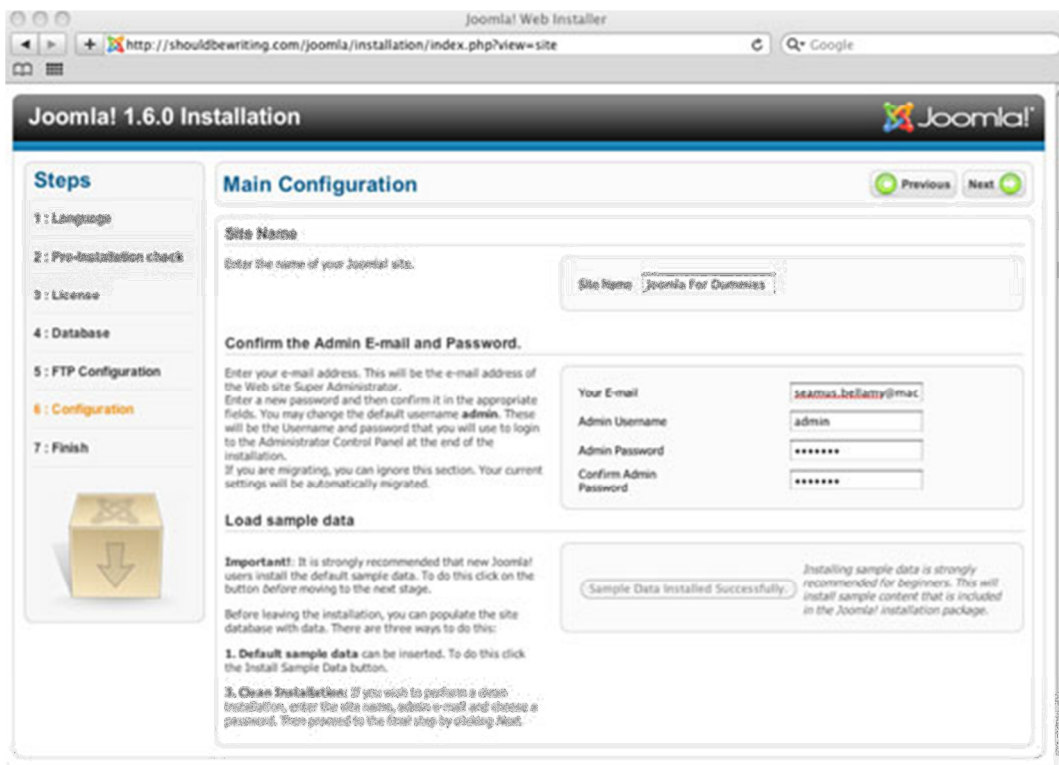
Joomla! Web Installer

http://shouldbewriting.com/joomla/installation/index.php?view=site

Google

Joomla! 1.6.0 Installation

Joomla!

Steps

1 : Language

2 : Pre-Installation check

3 : License

4 : Database

5 : FTP Configuration

6 : Configuration

7 : Finish

Main Configuration

Previous

Next

Site Name

Enter the name of your Joomla! site.

Site Name Joomla For Dummies

Confirm the Admin E-mail and Password.

Enter your e-mail address. This will be the e-mail address of the Web site Super Administrator.
Enter a new password and then confirm it in the appropriate fields. You may change the default username **admin**. These will be the Username and password that you will use to login to the Administrator Control Panel at the end of the installation.
If you are migrating, you can ignore this section. Your current settings will be automatically migrated.

Your E-mail seamus.bellamy@mac

Admin Username admin

Admin Password •••••••

Confirm Admin Password •••••••

Load sample data

**Important!**: It is strongly recommended that new Joomla! users install the default sample data. To do this click on the button *before* moving to the next stage.

Before leaving the installation, you can populate the site database with data. There are three ways to do this:

**1. Default sample data** can be inserted. To do this click the Install Sample Data button.

**3. Clean Installation:** If you wish to perform a clean installation, enter the site name, admin e-mail and choose a password. Then proceed to the final step by clicking *Next*.

Sample Data Installed Successfully.

*Installing sample data is strongly recommended for beginners. This will install sample content that is included in the Joomla! installation package.*